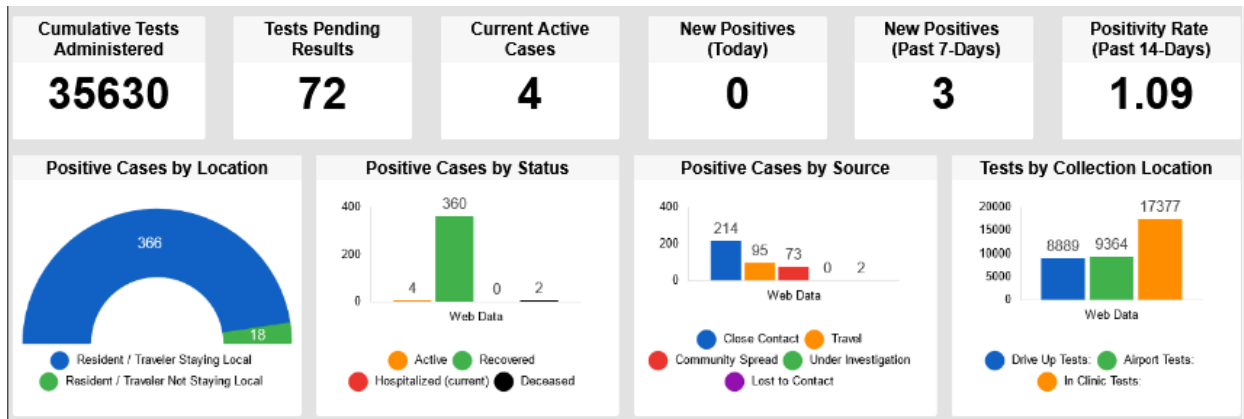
Cumulative Tests Administered
35630

Tests Pending Results
72

Current Active Cases
4

New Positives (Today)
0

New Positives (Past 7-Days)
3

Positivity Rate (Past 14-Days)
1.09

Positive Cases by Location
366
18
Resident / Traveler Staying Local
Resident / Traveler Not Staying Local

Positive Cases by Status
400
200
0
4
360
0
2
Web Data
Active
Recovered
Hospitalized (current)
Deceased

Positive Cases by Source
400
200
0
214
95
73
0
2
Web Data
Close Contact
Travel
Community Spread
Under Investigation
Lost to Contact

Tests by Collection Location
20000
15000
10000
5000
0
8889
9364
17377
Web Data
Drive Up Tests:
Airport Tests:
In Clinic Tests: